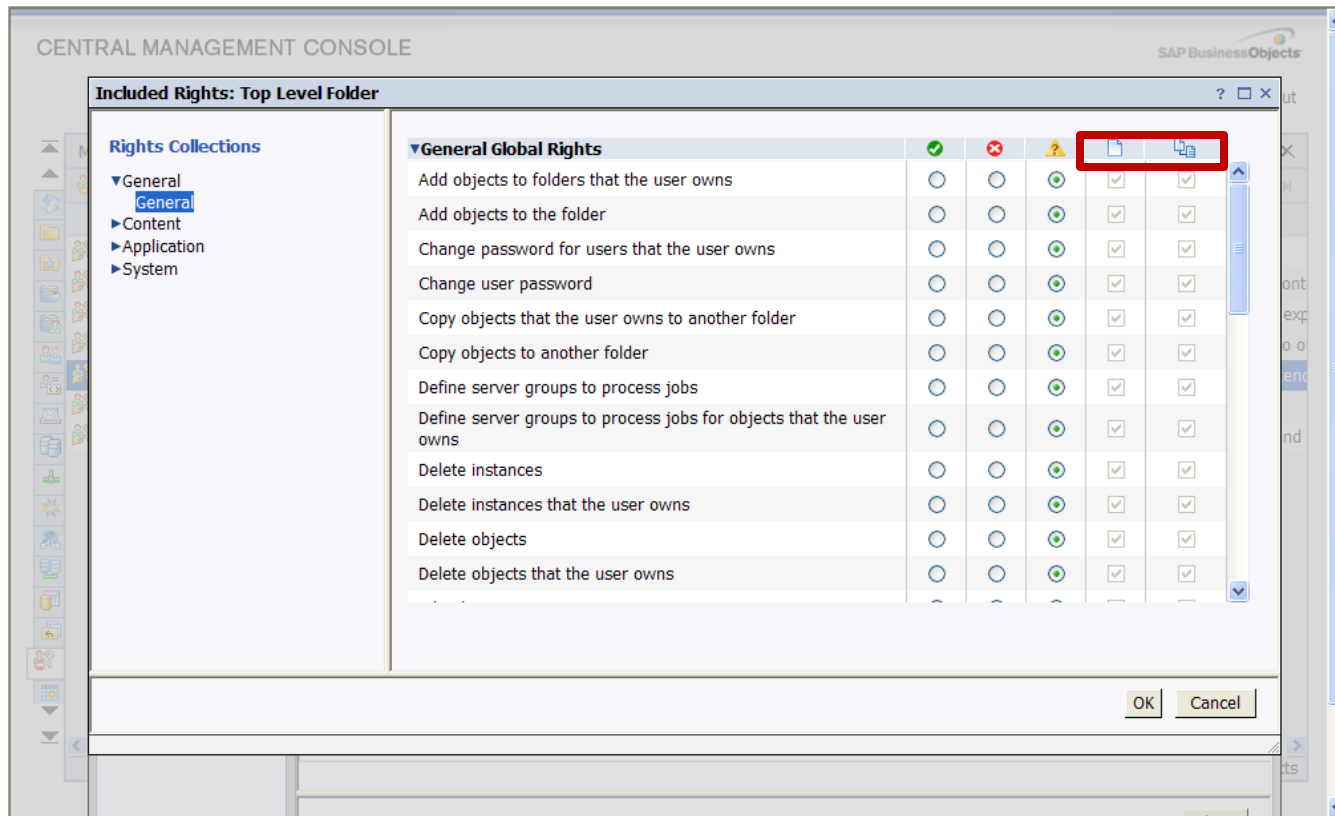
CENTRAL MANAGEMENT CONSOLE

SAP BusinessObjects

Included Rights: Top Level Folder

? □ ×

Rights Collections

▼General
General
►Content
►Application
►System

| ▼General Global Rights | | | | | |
|---|---|---|---|---|---|
| Add objects to folders that the user owns | ○ | ○ | ◉ | ☑ | ☑ |
| Add objects to the folder | ○ | ○ | ◉ | ☑ | ☑ |
| Change password for users that the user owns | ○ | ○ | ◉ | ☑ | ☑ |
| Change user password | ○ | ○ | ◉ | ☑ | ☑ |
| Copy objects that the user owns to another folder | ○ | ○ | ◉ | ☑ | ☑ |
| Copy objects to another folder | ○ | ○ | ◉ | ☑ | ☑ |
| Define server groups to process jobs | ○ | ○ | ◉ | ☑ | ☑ |
| Define server groups to process jobs for objects that the user owns | ○ | ○ | ◉ | ☑ | ☑ |
| Delete instances | ○ | ○ | ◉ | ☑ | ☑ |
| Delete instances that the user owns | ○ | ○ | ◉ | ☑ | ☑ |
| Delete objects | ○ | ○ | ◉ | ☑ | ☑ |
| Delete objects that the user owns | ○ | ○ | ◉ | ☑ | ☑ |

OK Cancel